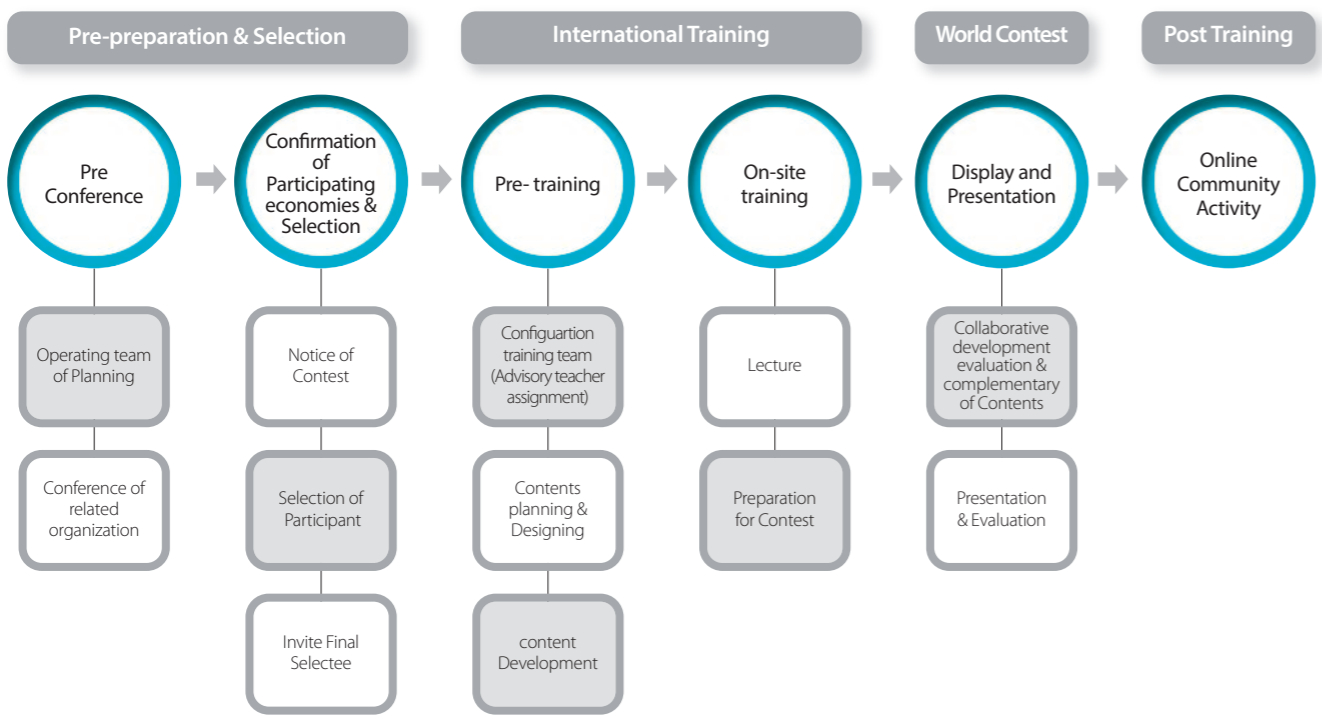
Pre-preparation & Selection

International Training

World Contest

Post Training

Pre Conference

Confirmation of Participating economies & Selection

Pre- training

On-site training

Display and Presentation

Online Community Activity

Operating team of Planning

Conference of related organization

Notice of Contest

Selection of Participant

Invite Final Selectee

Configuartion training team (Advisory teacher assignment)

Contents planning & Designing

content Development

Lecture

Preparation for Contest

Collaborative development evaluation & complementary of Contents

Presentation & Evaluation